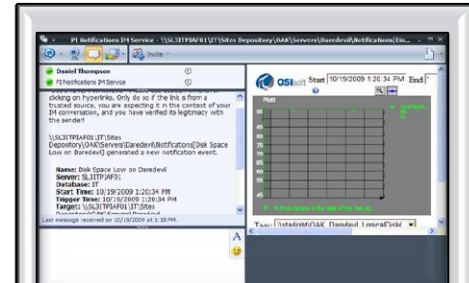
PI Notifications IM Service - \\SLJITPIAF01\IT\Sites Depository\OAK\Servers\Daredevil\Notifications\Dis...

Invite

Daniel Thompson

PI Notifications IM Service

clicking on hyperlinks. Only do so if the link is from a trusted source, you are expecting it in the context of your IM conversation, and you have verified its legitimacy with the sender!

\\SLJITPIAF01\IT\Sites Depository\OAK\Servers\Daredevil\Notifications[Disk Space Low on Daredevil] generated a new notification event.

Name: Disk Space Low on Daredevil
Server: SLJITPIAF01
Database: IT
Start Time: 10/19/2009 1:20:34 PM
Trigger Time: 10/19/2009 1:20:34 PM
Target: \\SLJITPIAF01\IT\Sites Depository\OAK\Servers\Daredevil

Last message received on 10/19/2009 at 1:18 PM.

OSIsoft Start 10/19/2009 1:20:34 PM End

Plot

Tag: \\stadpi\OAK_Daredevil_LogicalDisk